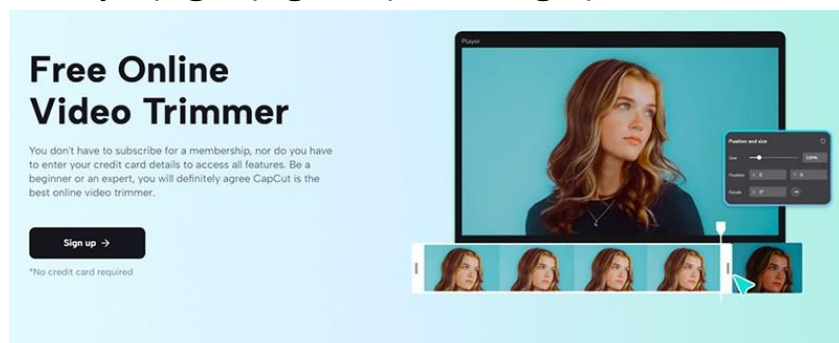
Free Online Video Trimmer

You don't have to subscribe for a membership, nor do you have to enter your credit card details to access all features. Be a beginner or an expert, you will definitely agree CapCut is the best online video trimmer.

Sign up →

*No credit card required

Player

Position and size

Size

100%

Position

X 0

Y 0

Rotate

0°